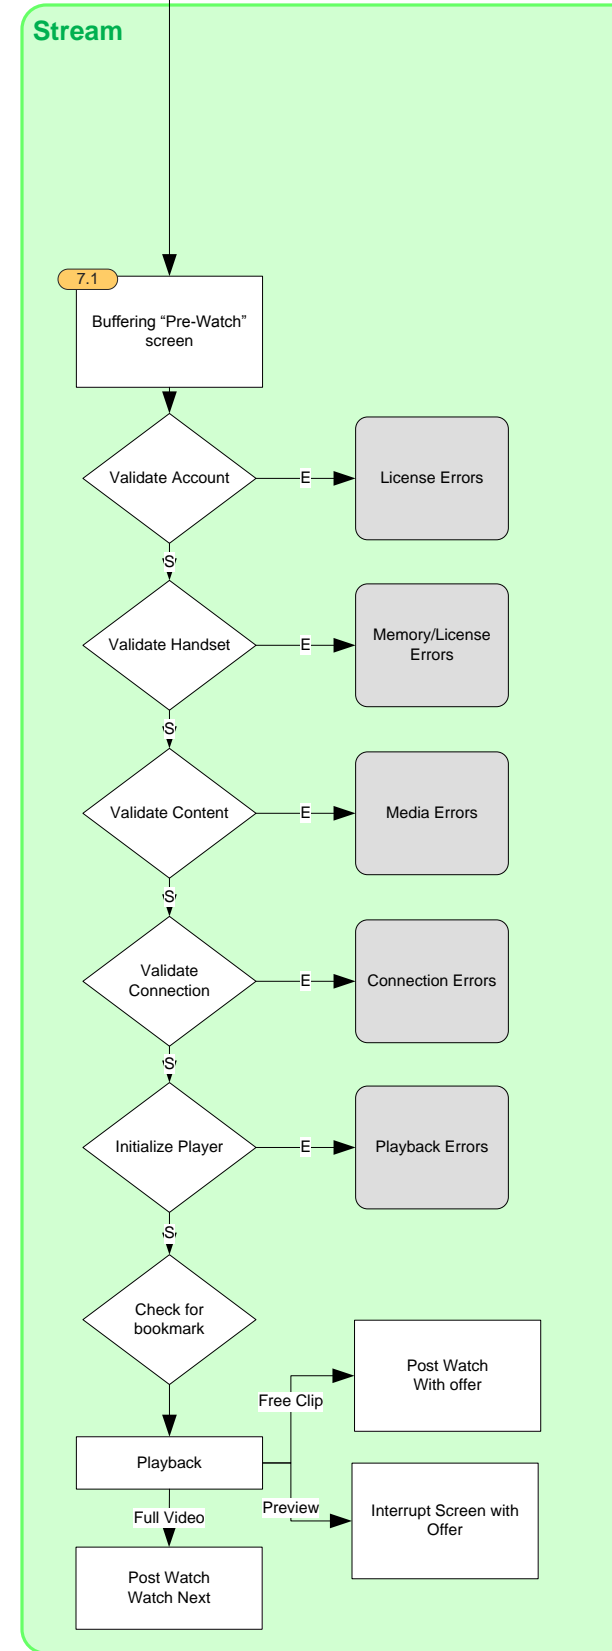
Stream

7.1

Buffering “Pre-Watch” screen

Validate Account

E

License Errors

S

Validate Handset

E

Memory/License Errors

S

Validate Content

E

Media Errors

S

Validate Connection

E

Connection Errors

S

Initialize Player

E

Playback Errors

S

Check for bookmark

Free Clip

Post Watch With offer

Playback

Preview

Interrupt Screen with Offer

Full Video

Post Watch Watch Next